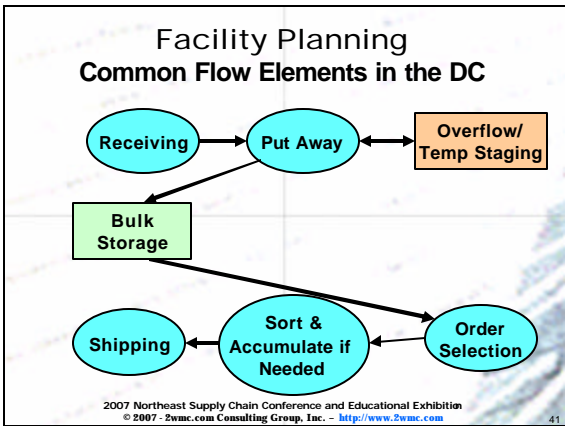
Facility Planning
Common Flow Elements in the DC

Receiving

Put Away

Overflow/ Temp Staging

Bulk Storage

Order Selection

Sort & Accumulate if Needed

Shipping

2007 Northeast Supply Chain Conference and Educational Exhibition
© 2007 - 2wmc.com Consulting Group, Inc. – http://www.2wmc.com

41